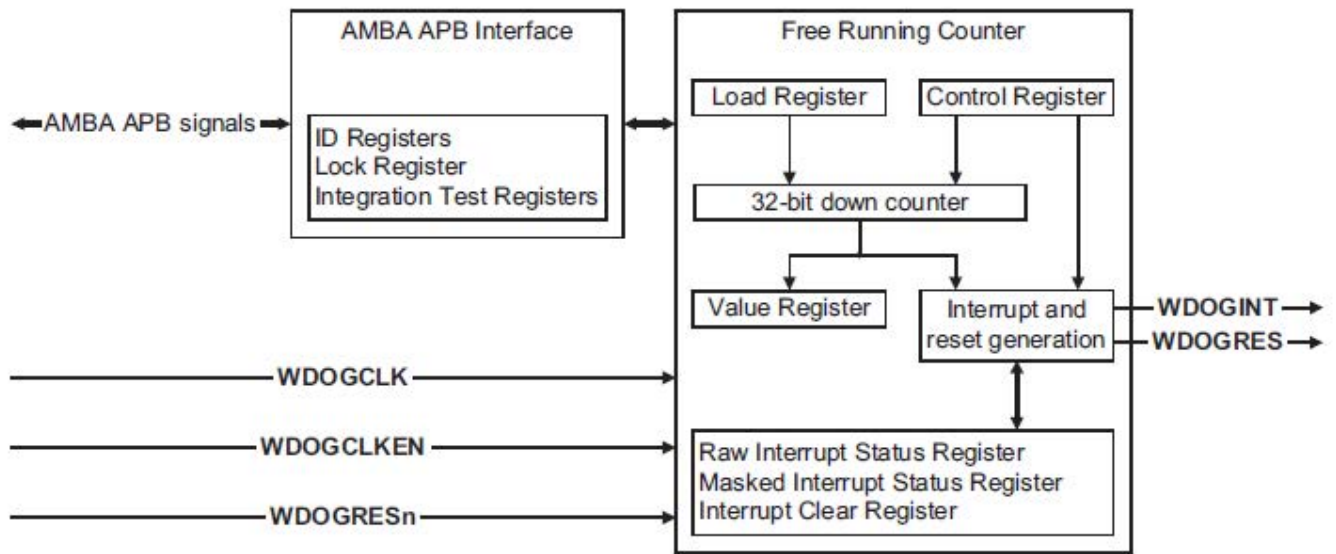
AMBA APB Interface

AMBA APB signals

ID Registers
Lock Register
Integration Test Registers

Free Running Counter

Load Register

Control Register

32-bit down counter

Value Register

Interrupt and reset generation

WDOGINT

WDOGRES

WDOGCLK

WDOGCLKEN

WDOGRESn

Raw Interrupt Status Register
Masked Interrupt Status Register
Interrupt Clear Register